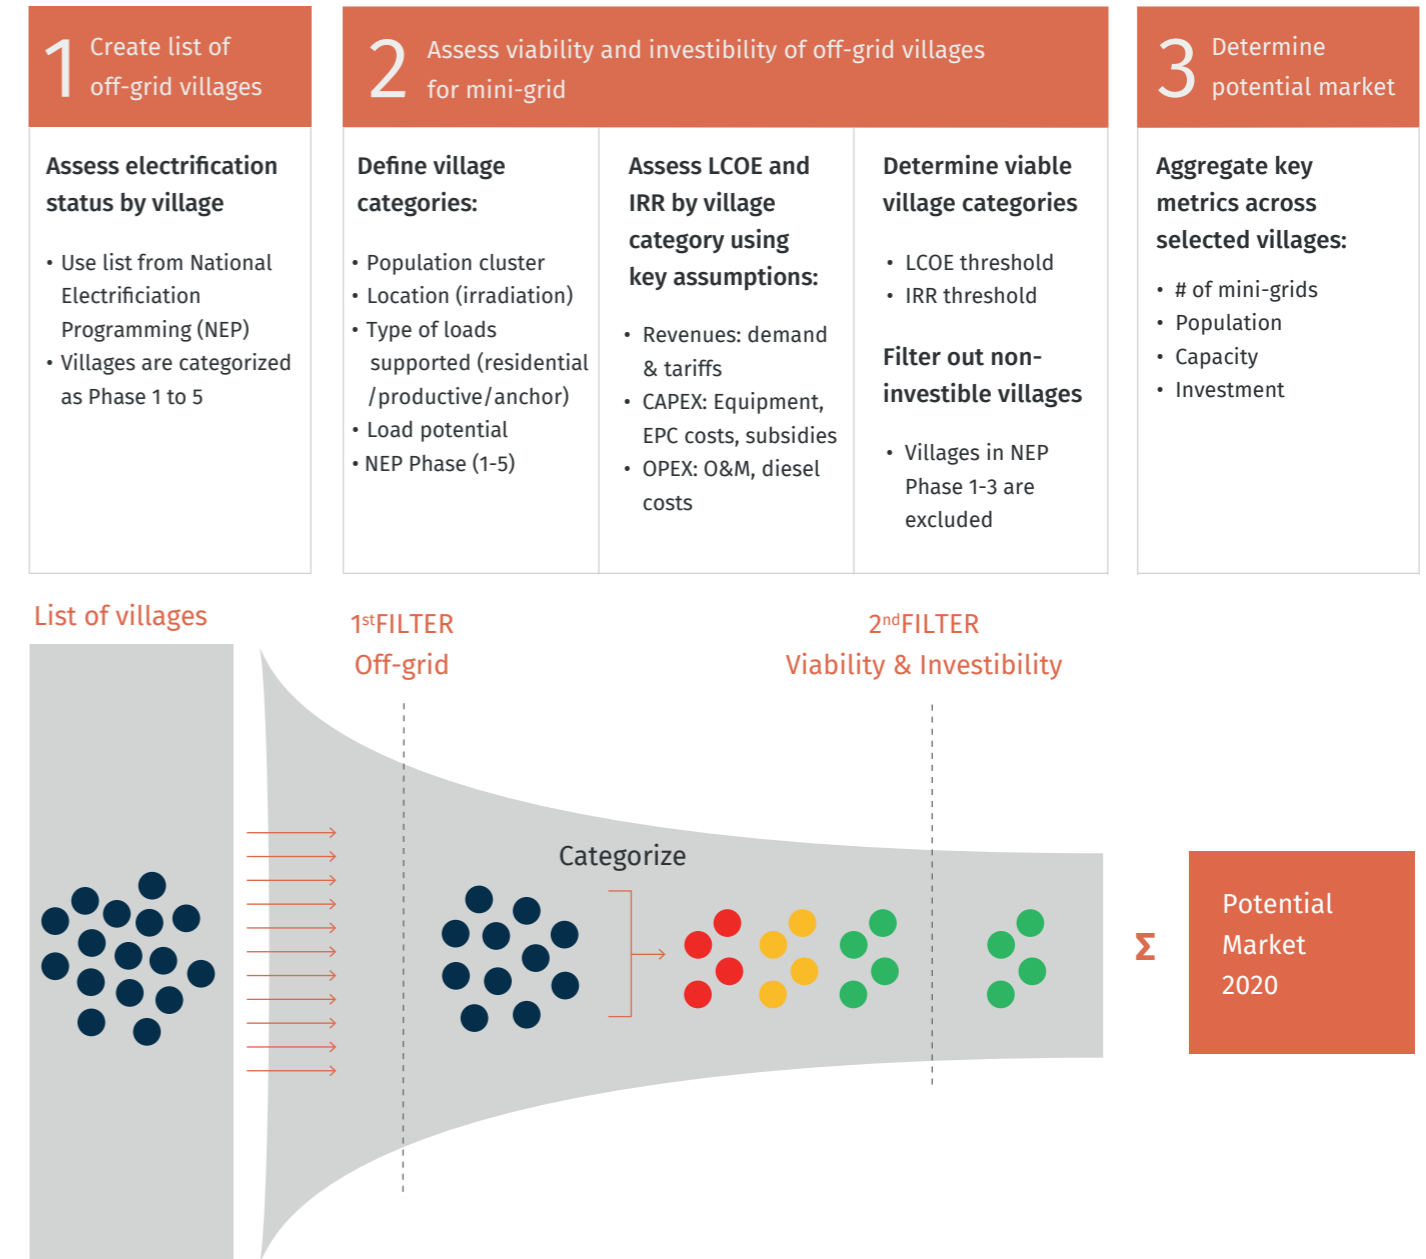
1 Create list of off-grid villages

Assess electrification status by village

• Use list from National Electrification Programming (NEP)
• Villages are categorized as Phase 1 to 5

2 Assess viability and investibility of off-grid villages for mini-grid

Define village categories:

• Population cluster
• Location (irradiation)
• Type of loads supported (residential /productive/anchor)
• Load potential
• NEP Phase (1-5)

Assess LCOE and IRR by village category using key assumptions:

• Revenues: demand & tariffs
• CAPEX: Equipment, EPC costs, subsidies
• OPEX: O&M, diesel costs

Determine viable village categories

• LCOE threshold
• IRR threshold

Filter out non-investible villages

• Villages in NEP Phase 1-3 are excluded

3 Determine potential market

Aggregate key metrics across selected villages:

• # of mini-grids
• Population
• Capacity
• Investment

List of villages

1$^{st}$FILTER
Off-grid

2$^{nd}$FILTER
Viability & Investibility

Categorize

$\Sigma$

Potential Market 2020